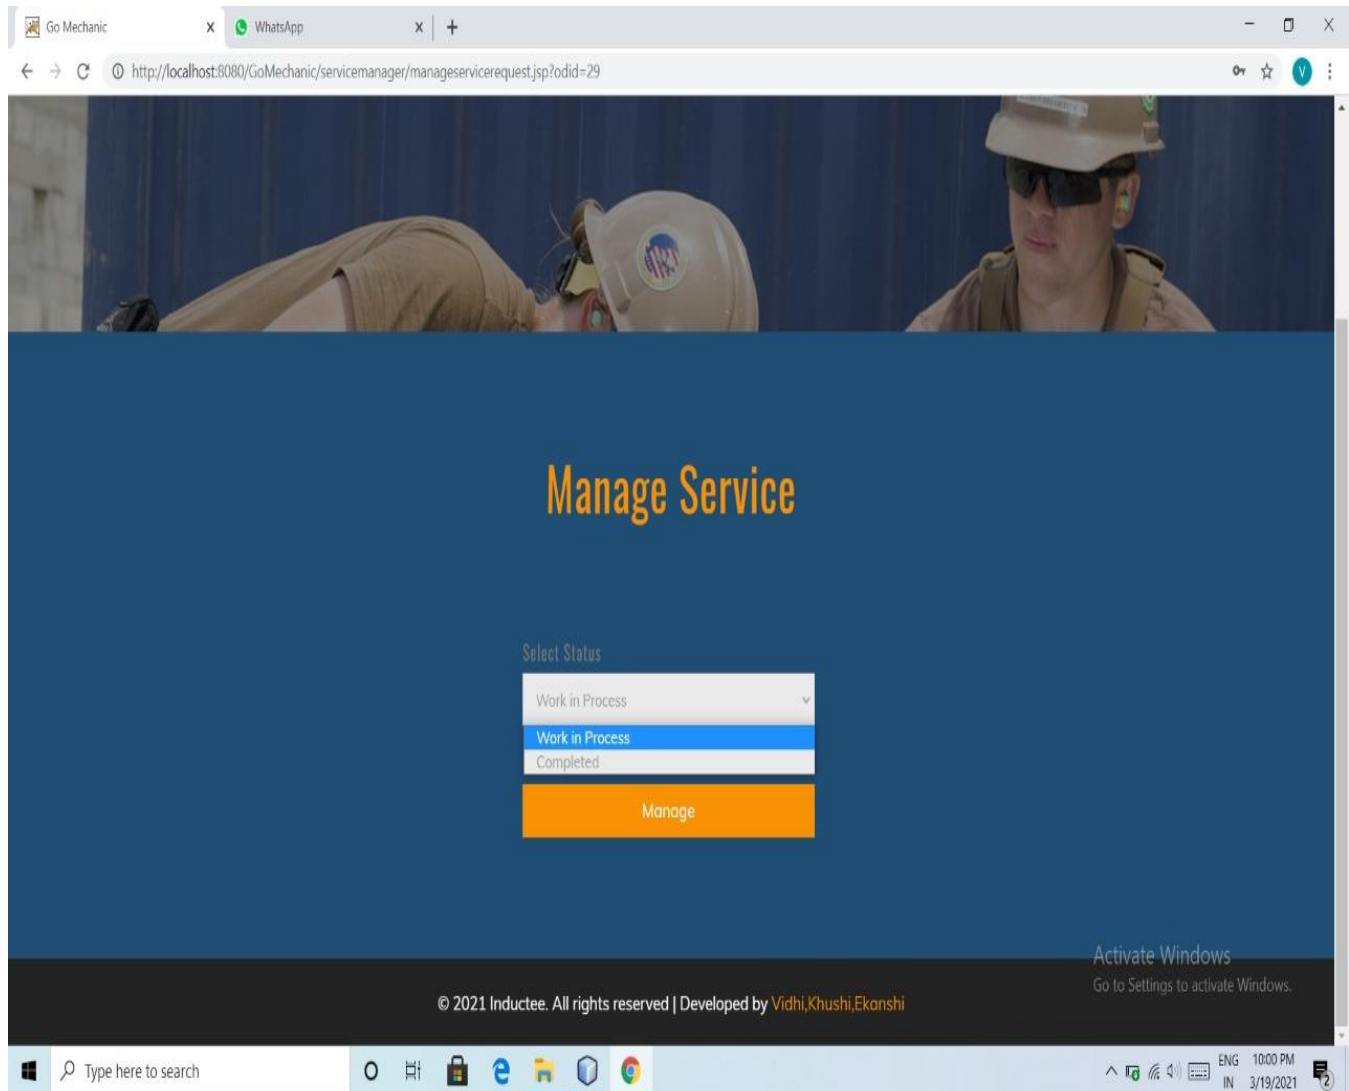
Go Mechanic X WhatsApp X +

http://localhost:8080/GoMechanic/servicemanager/manageservicerequest.jsp?odid=29

V

Manage Service

Select Status

Work in Process

Work in Process
Completed

Manage

Activate Windows
Go to Settings to activate Windows.

© 2021 Inductee. All rights reserved | Developed by Vidhi,Khushi,Ekanshi

Type here to search

ENG IN 10:00 PM 3/19/2021